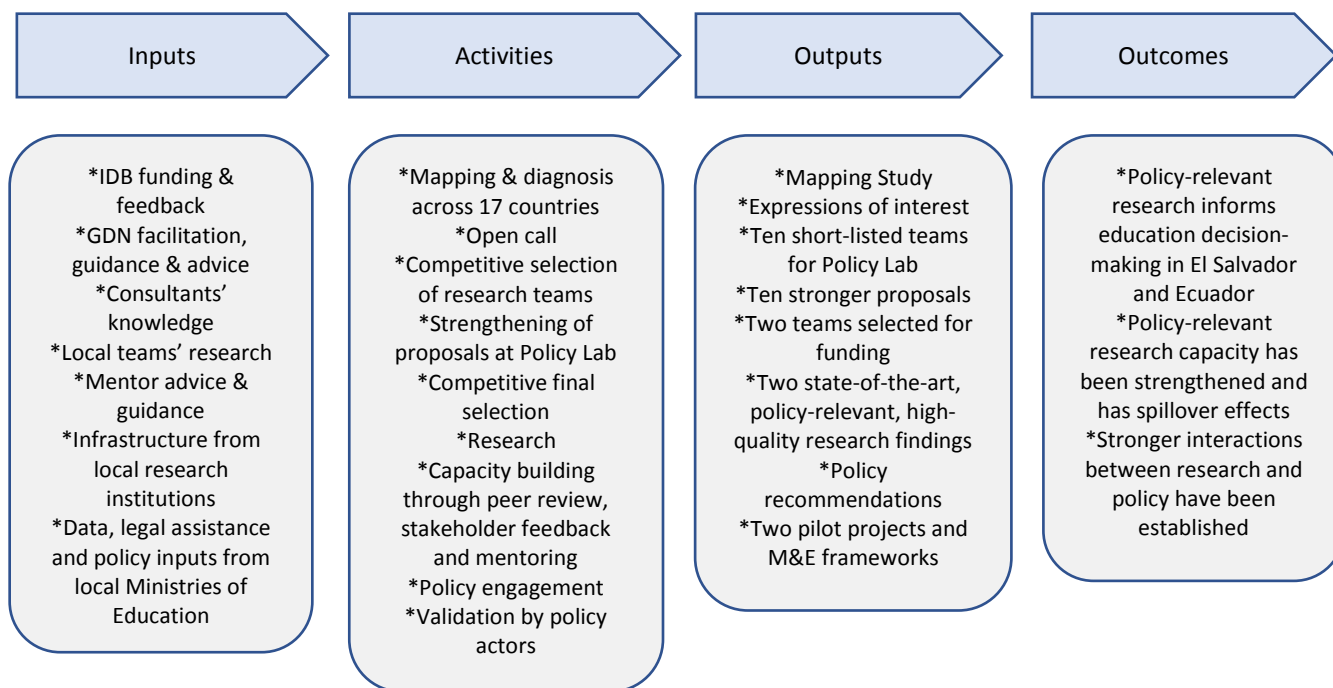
Inputs

Activities

Outputs

Outcomes

*IDB funding & feedback
*GDN facilitation, guidance & advice
*Consultants' knowledge
*Local teams' research
*Mentor advice & guidance
*Infrastructure from local research institutions
*Data, legal assistance and policy inputs from local Ministries of Education

*Mapping & diagnosis across 17 countries
*Open call
*Competitive selection of research teams
*Strengthening of proposals at Policy Lab
*Competitive final selection
*Research
*Capacity building through peer review, stakeholder feedback and mentoring
*Policy engagement
*Validation by policy actors

*Mapping Study
*Expressions of interest
*Ten short-listed teams for Policy Lab
*Ten stronger proposals
*Two teams selected for funding
*Two state-of-the-art, policy-relevant, high-quality research findings
*Policy recommendations
*Two pilot projects and M&E frameworks

*Policy-relevant research informs education decision-making in El Salvador and Ecuador
*Policy-relevant research capacity has been strengthened and has spillover effects
*Stronger interactions between research and policy have been established